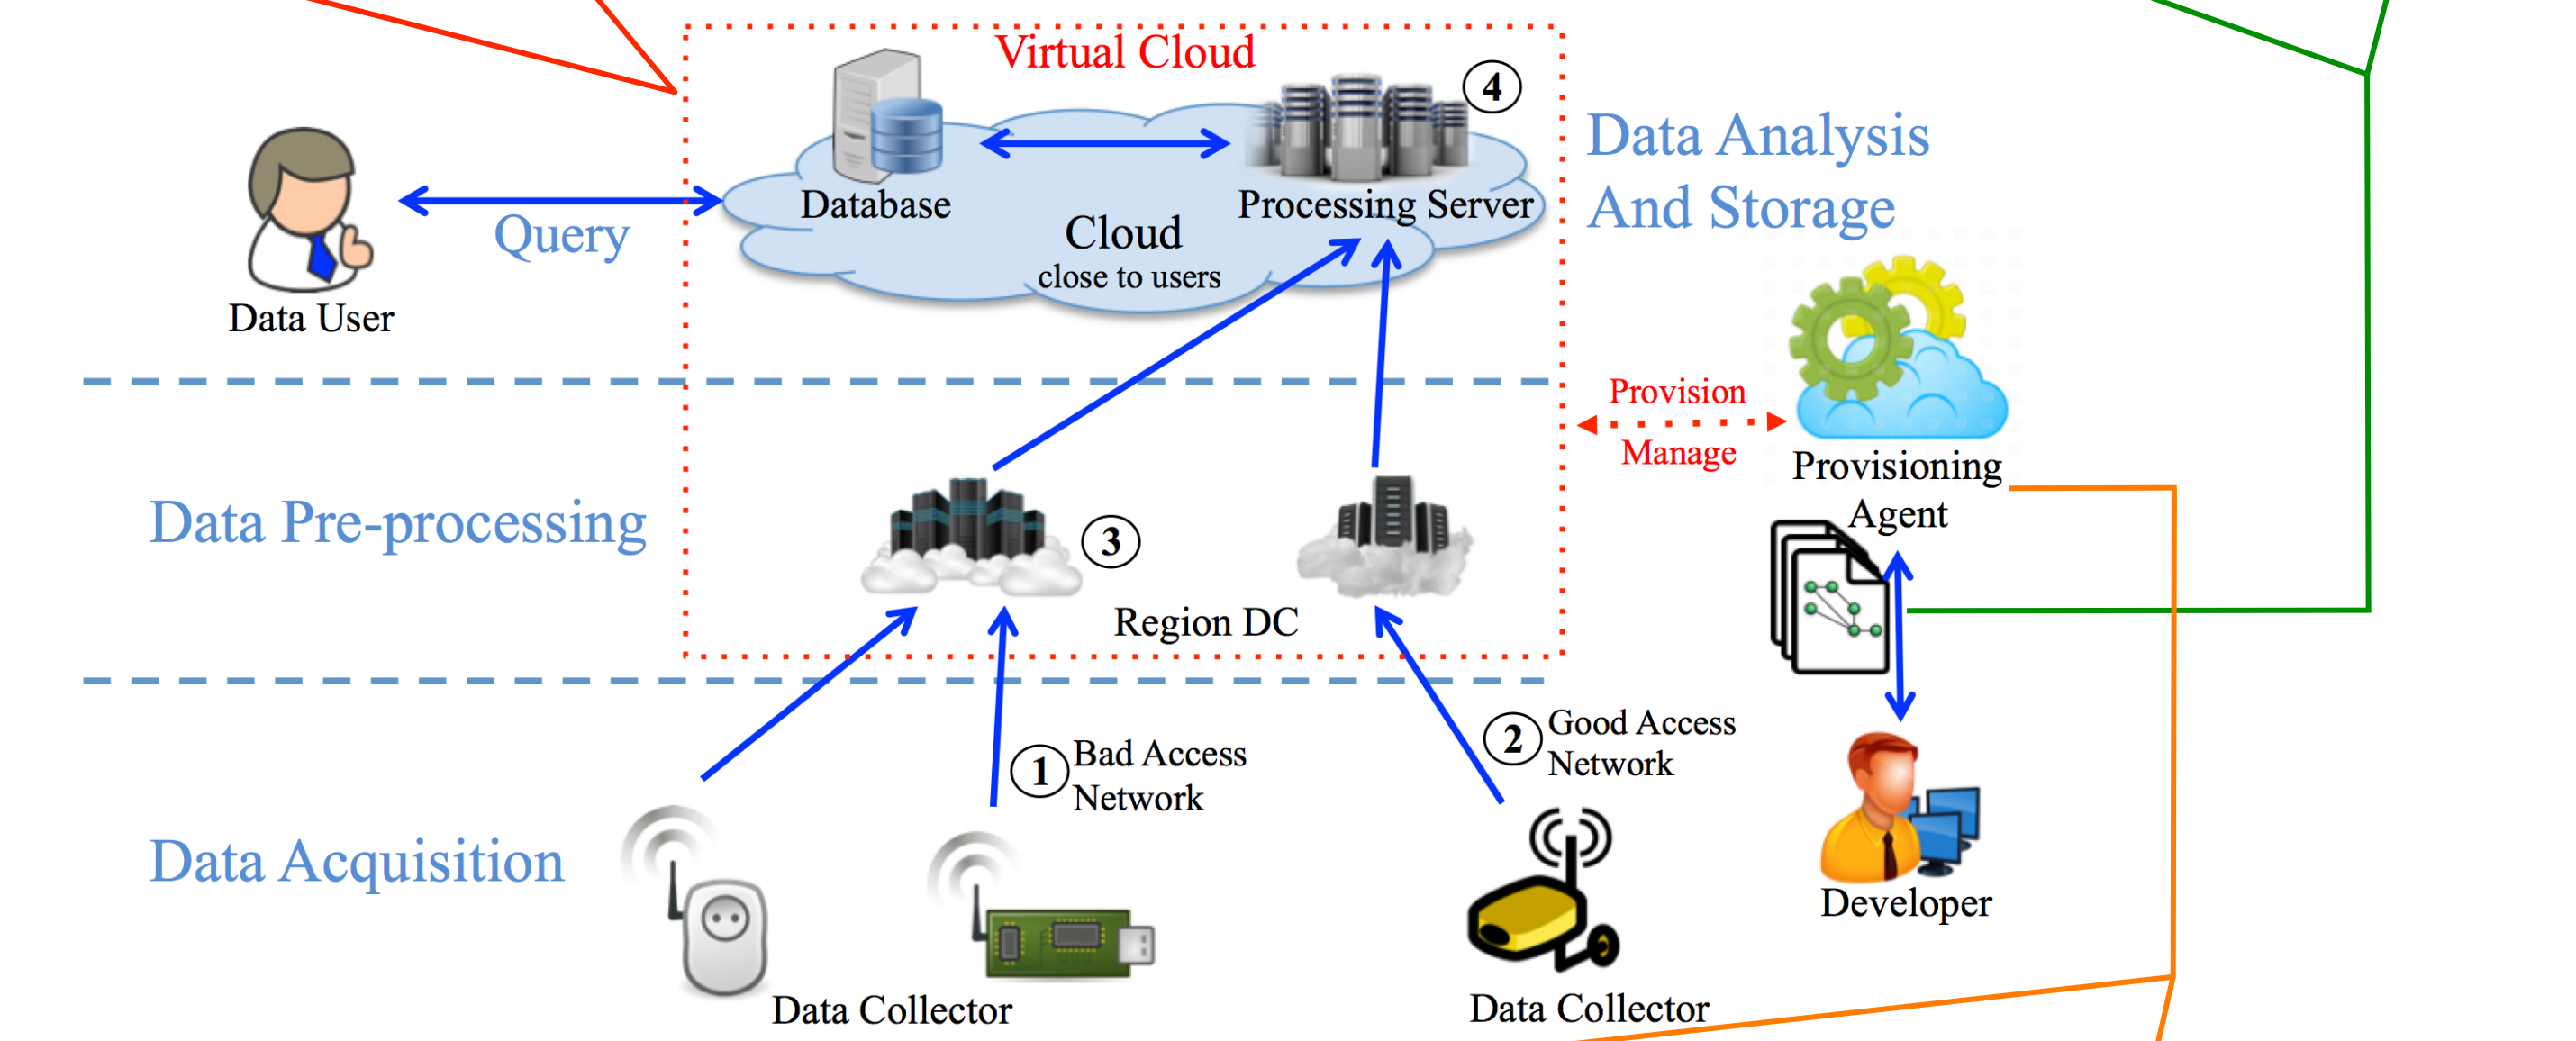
Virtual Cloud

4

Data User

Query

Database

Cloud
close to users

Processing Server

Data Analysis
And Storage

Provision

Manage

Provisioning
Agent

Data Pre-processing

3

Region DC

1 Bad Access
Network

2 Good Access
Network

Developer

Data Acquisition

Data Collector

Data Collector